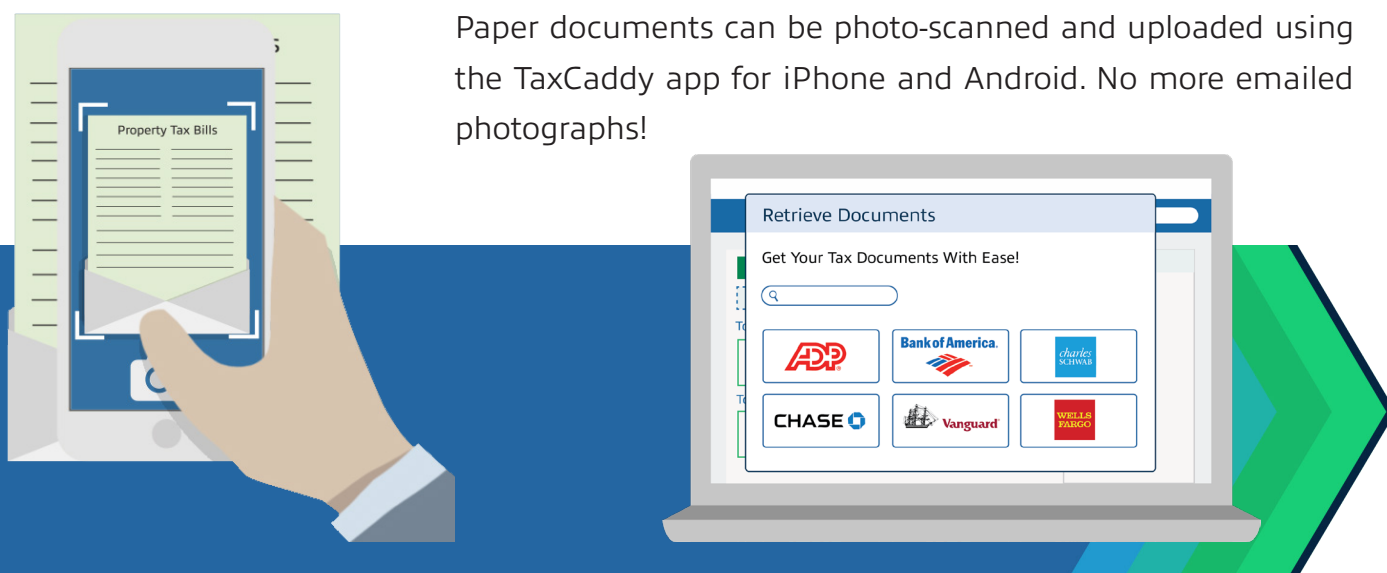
Property Tax Bills

Paper documents can be photo-scanned and uploaded using the TaxCaddy app for iPhone and Android. No more emailed photographs!

Retrieve Documents

Get Your Tax Documents With Ease!

ADP

Bank of America.

charles SCHWAB

CHASE

Vanguard

WELLS FARGO